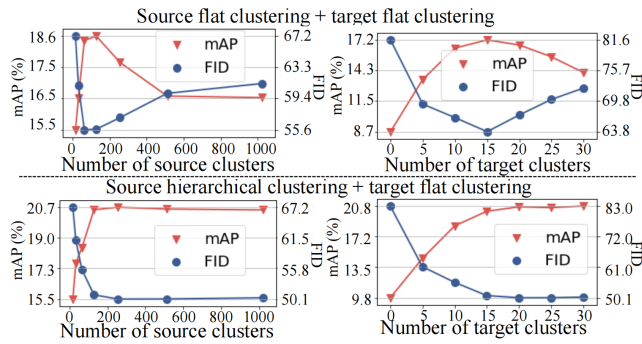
Source flat clustering + target flat clustering

18.6
17.5
16.5
15.5
mAP (%)
mAP
FID
67.2
63.3
59.4
55.6
FID
0 200 400 600 800 1000
Number of source clusters

17.2
14.3
11.5
8.7
mAP (%)
mAP
FID
81.6
75.7
69.8
63.8
FID
0 5 10 15 20 25 30
Number of target clusters

Source hierarchical clustering + target flat clustering

20.7
19.0
17.3
15.5
mAP (%)
mAP
FID
67.2
61.5
55.8
50.1
FID
0 200 400 600 800 1000
Number of source clusters

20.8
17.2
13.5
9.8
mAP (%)
mAP
FID
83.0
72.0
61.0
50.1
FID
0 5 10 15 20 25 30
Number of target clusters